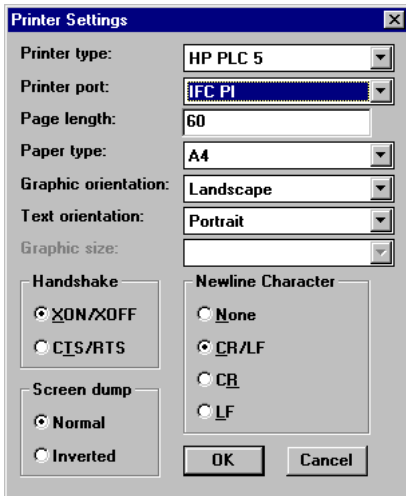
Printer Settings

Printer type: HP PLC 5

Printer port: IFC PI

Page length: 60

Paper type: A4

Graphic orientation: Landscape

Text orientation: Portrait

Graphic size:

Handshake

XON/XOFF

CTS/RTS

Newline Character

None

CR/LF

CR

LF

Screen dump

Normal

Inverted

OK

Cancel